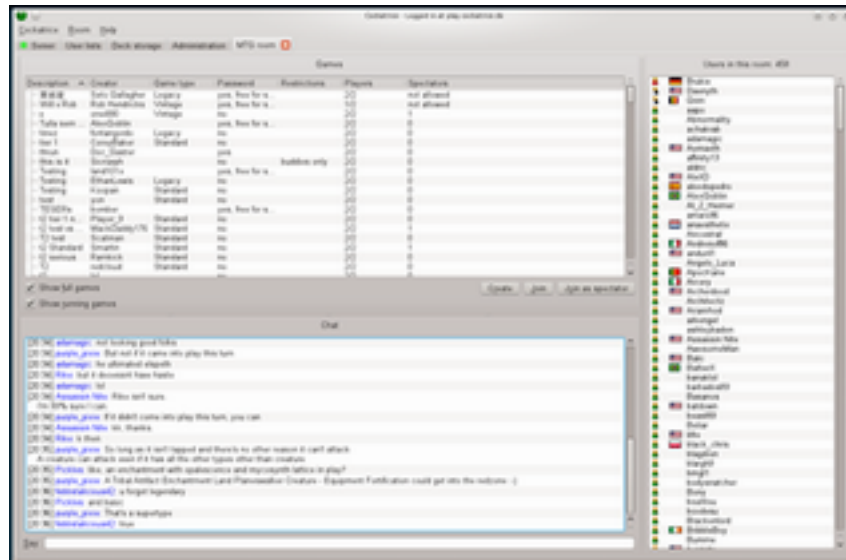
Cockatrice - Logged in at play.cockatrice.de

Cockatrice Room Help

Server User lists Deck storage Administration MTG room

Games

| Description | Creator | Game type | Password | Restrictions | Players | Spectators |
|---|---|---|---|---|---|---|
| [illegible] | Soto Gallagher | Legacy | yes, free for s... | | 2/2 | not allowed |
| Will u Rob | Rob Hendricks | Vintage | yes, free for s... | | 1/2 | not allowed |
| x | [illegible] | Vintage | no | | 2/2 | 0 |
| Tafe som... | AbuQuibble | | yes, free for s... | | 2/2 | 1 |
| tmoo | fortanguido | Legacy | no | | 2/2 | 0 |
| tier 1 | CorruptBaker | Standard | no | | 2/2 | 0 |
| tmoo | Doc_Destroy | | yes | | 2/2 | 0 |
| this is it | Sociagh | | no | buddies only | 2/2 | 0 |
| Testing | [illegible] | | yes, free for s... | | 2/2 | 0 |
| Testing | EthanLoans | Legacy | no | | 2/2 | 0 |
| Testing | Koopan | Standard | no | | 2/2 | 0 |
| test | yun | Standard | no | | 2/2 | 0 |
| TESERa | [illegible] | | yes, free for s... | | 2/2 | 0 |
| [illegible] | Player_9 | Standard | no | | 2/2 | 0 |
| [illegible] | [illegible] | Standard | no | | 2/2 | 1 |
| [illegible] | Scatman | Standard | no | | 2/2 | 0 |
| Standard | Smartin | Standard | no | | 2/2 | 0 |
| serious | Ramlock | Standard | no | | 2/2 | 0 |
| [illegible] | notcloud | Standard | no | | 2/2 | 0 |

Show full games
Show running games

Create Join Join as spectator

Chat

[20:56] adamagic: not looking good folks
[20:56] purple_prow: But not if it came into play this turn
[20:56] adamagic: he affinated alagoth
[20:56] Riku: but it doesnt have haste
[20:56] adamagic: lol
[20:56] Assassin Nits: Riku isnt sure.
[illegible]
[20:56] purple_prow: If it didn't come into play this turn, you can
[20:56] Assassin Nits: kk, thanks
[20:56] Riku: is that
[20:56] purple_prow: So long as it isn't tapped and there's no other reason it can't attack
A creature can attack even if it has all the other types other than creature
[20:56] Pickles: like, an enchantment with ... and ... in play?
[20:56] purple_prow: A Tribal Artifact Enchantment Land Planeswalker Creature - Equipment Fortification could get into the red zone :-)
[20:56] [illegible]: u forgot legendary
[20:56] Pickles: and basic
[20:56] purple_prow: That's a supertype
[20:56] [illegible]: true

Say:

Users in this room: 458

Brako
Dennyth
Dom
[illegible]
Abnormality
achakak
adamagic
Aerasoth
affinity13
aldric
AlexD
alexdepoddo
AbuQuibble
All_2_Homer
amaroK
amandhofo
Ancutral
AndrewBE
andum
Angels_Lore
Apocfake
Arcary
Archenbod
Architects
Arcanhod
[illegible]
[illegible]
Assassin Nits
Assyyummitten
Bals
Balt
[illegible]
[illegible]
Balance
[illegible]
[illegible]
Bear
Bio
black_chris
blagstus
blargll
blargh
bodysnatcher
Bony
bostlina
bowlerai
Brackunlord
BubbleBoy
Bumme